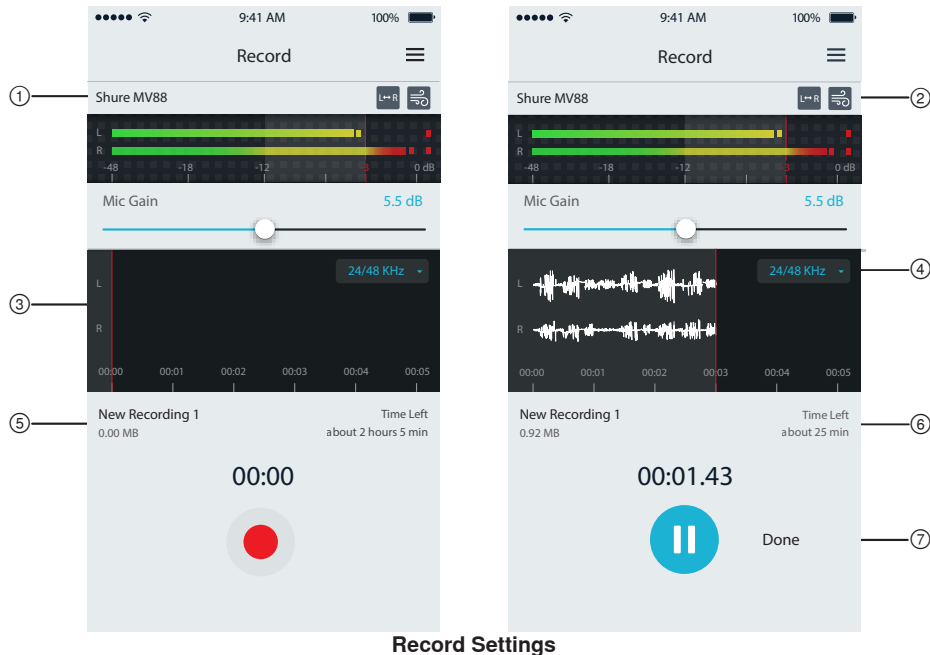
①

9:41 AM 100%

Record

Shure MV88

L↔R

L
R
-48 -18 -12 -3 0 dB

Mic Gain 5.5 dB

③

24/48 KHz

L
R

00:00 00:01 00:02 00:03 00:04 00:05

⑤

New Recording 1
0.00 MB

Time Left
about 2 hours 5 min

00:00

9:41 AM 100%

Record

Shure MV88

L↔R

②

L
R
-48 -18 -12 -3 0 dB

Mic Gain 5.5 dB

24/48 KHz

④

L
R

00:00 00:01 00:02 00:03 00:04 00:05

New Recording 1
0.92 MB

Time Left
about 25 min

⑥

00:01.43

Done

⑦

Record Settings